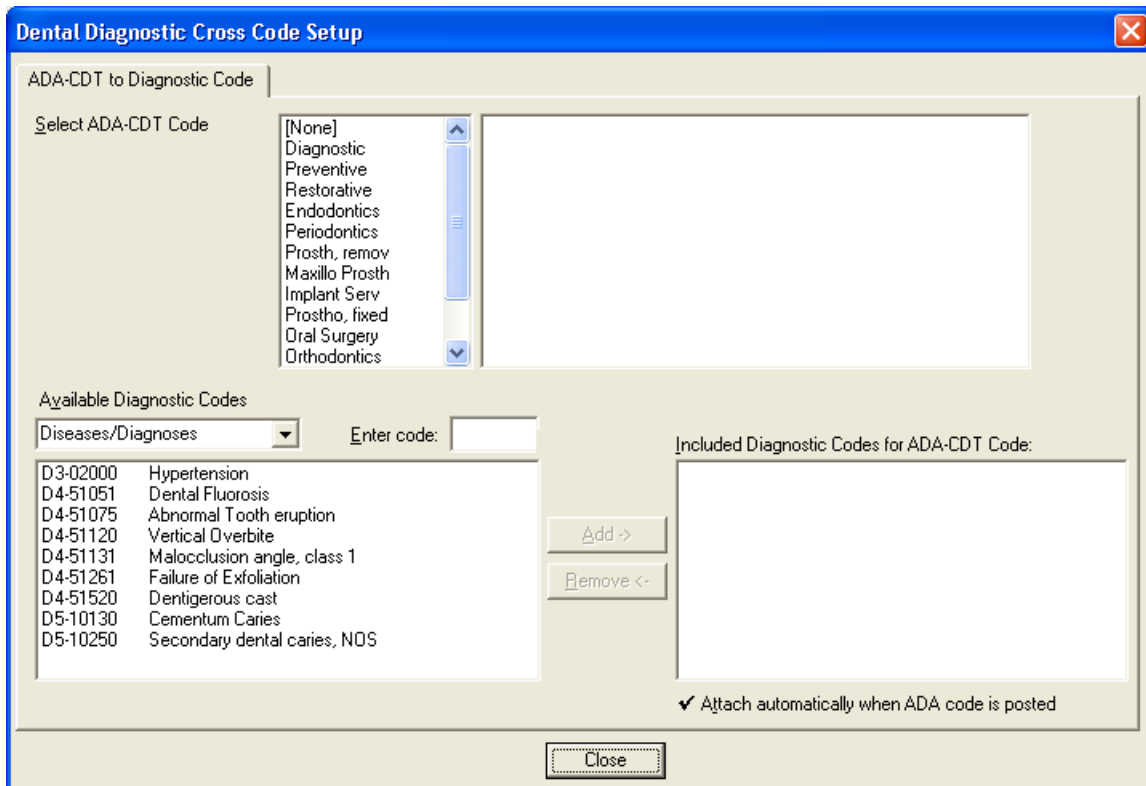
Dental Diagnostic Cross Code Setup

ADA-CDT to Diagnostic Code

Select ADA-CDT Code

[None]
Diagnostic
Preventive
Restorative
Endodontics
Periodontics
Prosth, remov
Maxillo Prosth
Implant Serv
Prostho, fixed
Oral Surgery
Orthodontics

Available Diagnostic Codes

Diseases/Diagnoses

Enter code:

| | |
|---|---|
| D3-02000 | Hypertension |
| D4-51051 | Dental Fluorosis |
| D4-51075 | Abnormal Tooth eruption |
| D4-51120 | Vertical Overbite |
| D4-51131 | Malocclusion angle, class 1 |
| D4-51261 | Failure of Exfoliation |
| D4-51520 | Dentigerous cast |
| D5-10130 | Cementum Caries |
| D5-10250 | Secondary dental caries, NOS |

Add ->

Remove <-

Included Diagnostic Codes for ADA-CDT Code:

✔ Attach automatically when ADA code is posted

Close